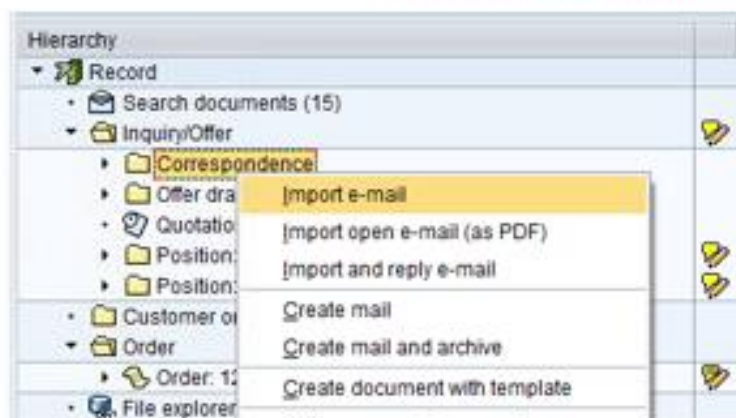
Hierarchy

Record

Search documents (15)

Inquiry/Offer

Correspondence

Offer dra

Quotatio

Position:

Position:

Customer or

Order

Order: 12

File explorer

Import e-mail

Import open e-mail (as PDF)

Import and reply e-mail

Create mail

Create mail and archive

Create document with template